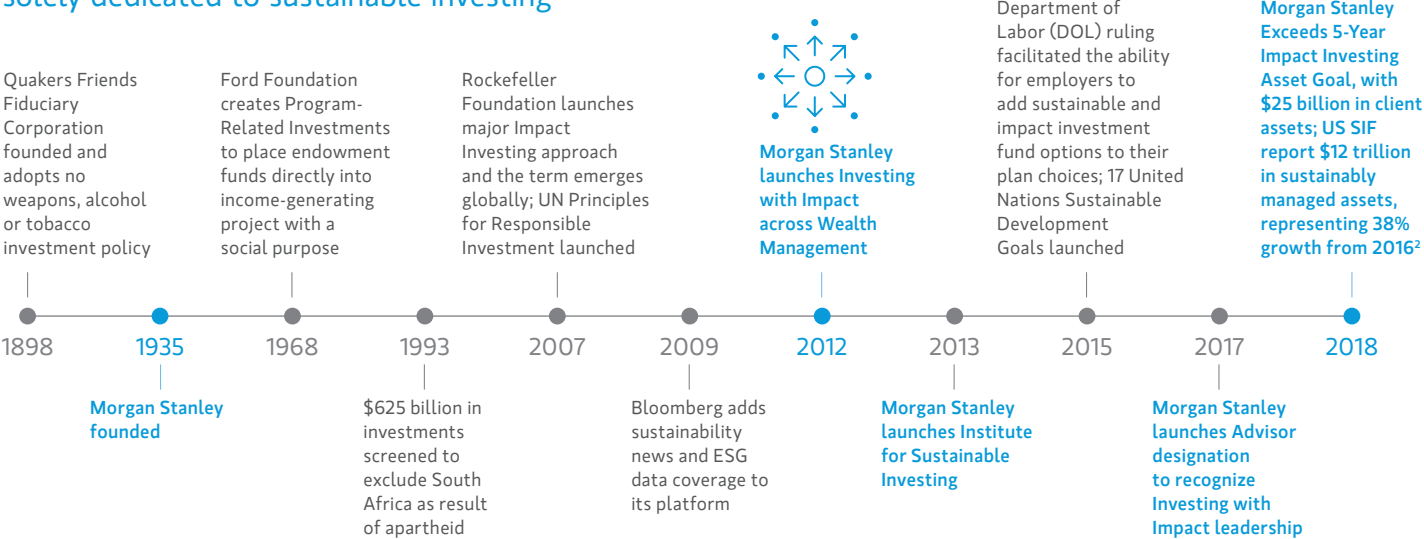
solely dedicated to sustainable investing

Quakers Friends Fiduciary Corporation founded and adopts no weapons, alcohol or tobacco investment policy

Ford Foundation creates Program-Related Investments to place endowment funds directly into income-generating project with a social purpose

Rockefeller Foundation launches major Impact Investing approach and the term emerges globally; UN Principles for Responsible Investment launched

Morgan Stanley launches Investing with Impact across Wealth Management

Department of Labor (DOL) ruling facilitated the ability for employers to add sustainable and impact investment fund options to their plan choices; 17 United Nations Sustainable Development Goals launched

Morgan Stanley Exceeds 5-Year Impact Investing Asset Goal, with \$25 billion in client assets; US SIF report \$12 trillion in sustainably managed assets, representing 38% growth from 2016$^2$

1898 1935 1968 1993 2007 2009 2012 2013 2015 2017 2018

Morgan Stanley founded

\$625 billion in investments screened to exclude South Africa as result of apartheid

Bloomberg adds sustainability news and ESG data coverage to its platform

Morgan Stanley launches Institute for Sustainable Investing

Morgan Stanley launches Advisor designation to recognize Investing with Impact leadership